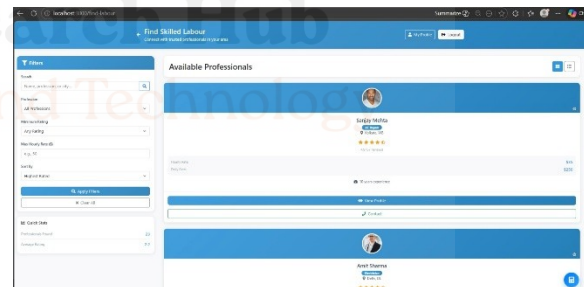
localhost:5000/find-labour

Find Skilled Labour
Connect with trusted professionals in your area

My Profile
Logout

Filters

Search

Profession
All Professions

Minimum Rating
Any Rating

Max Hourly Rate ($)
e.g. 50

Sort By
Highest Rated

Apply Filters
Clear All

Quick Stats
Professionals Found
Average Rating

Available Professionals

Sanjay Mehta
Kolkata, WB
★★★★★

View Profile
Contact

Amit Sharma
Delhi, DL